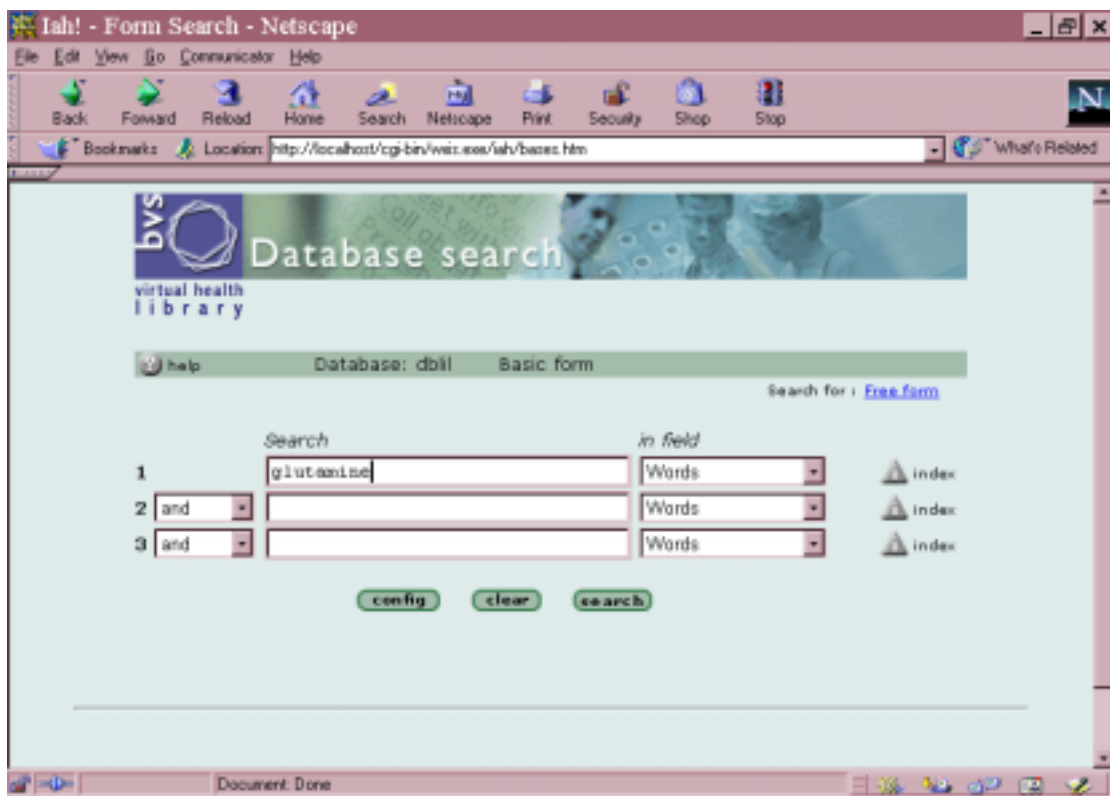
Iah! - Form Search - Netscape

File Edit View Go Communicator Help

Back Forward Reload Home Search Netscape Print Security Shop Stop

Bookmarks Location: http://localhost/cgi-bin/wxis.exe/iah/bases.htm

What's Related

bvs

Database search

virtual health library

help Database: dblil Basic form

Search for : Free form

Search

in field

1 glutamine Words index

2 and Words index

3 and Words index

config clear search

Document: Done